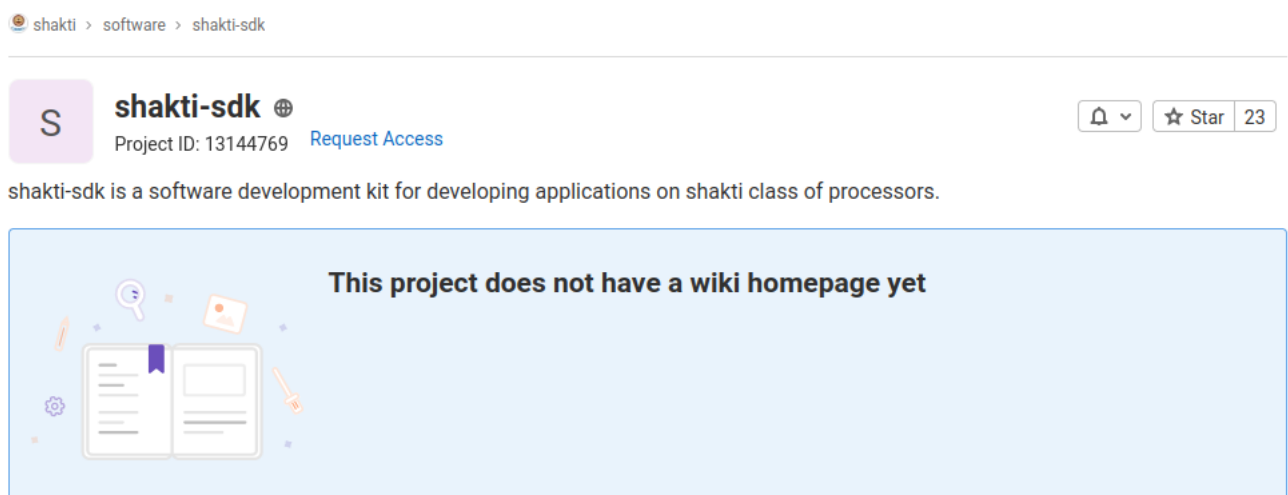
shakti > software > shakti-sdk

S

shakti-sdk

Project ID: 13144769 Request Access

Star 23

shakti-sdk is a software development kit for developing applications on shakti class of processors.

This project does not have a wiki homepage yet